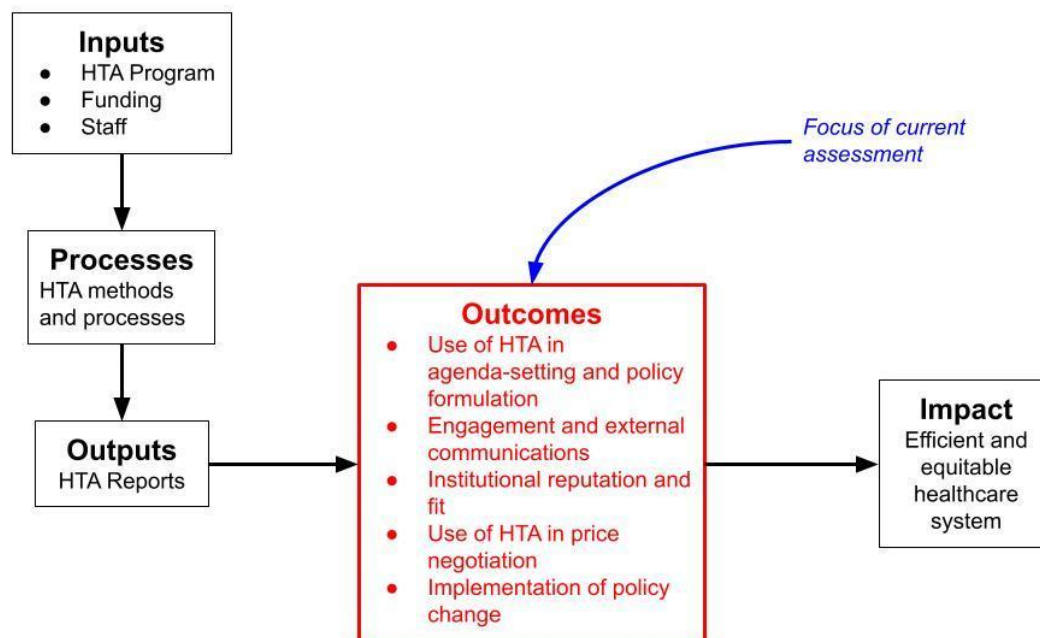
Inputs
- HTA Program
- Funding
- Staff

Focus of current assessment

Processes
HTA methods and processes

Outcomes
- Use of HTA in agenda-setting and policy formulation
- Engagement and external communications
- Institutional reputation and fit
- Use of HTA in price negotiation
- Implementation of policy change

Outputs
HTA Reports

Impact
Efficient and equitable healthcare system